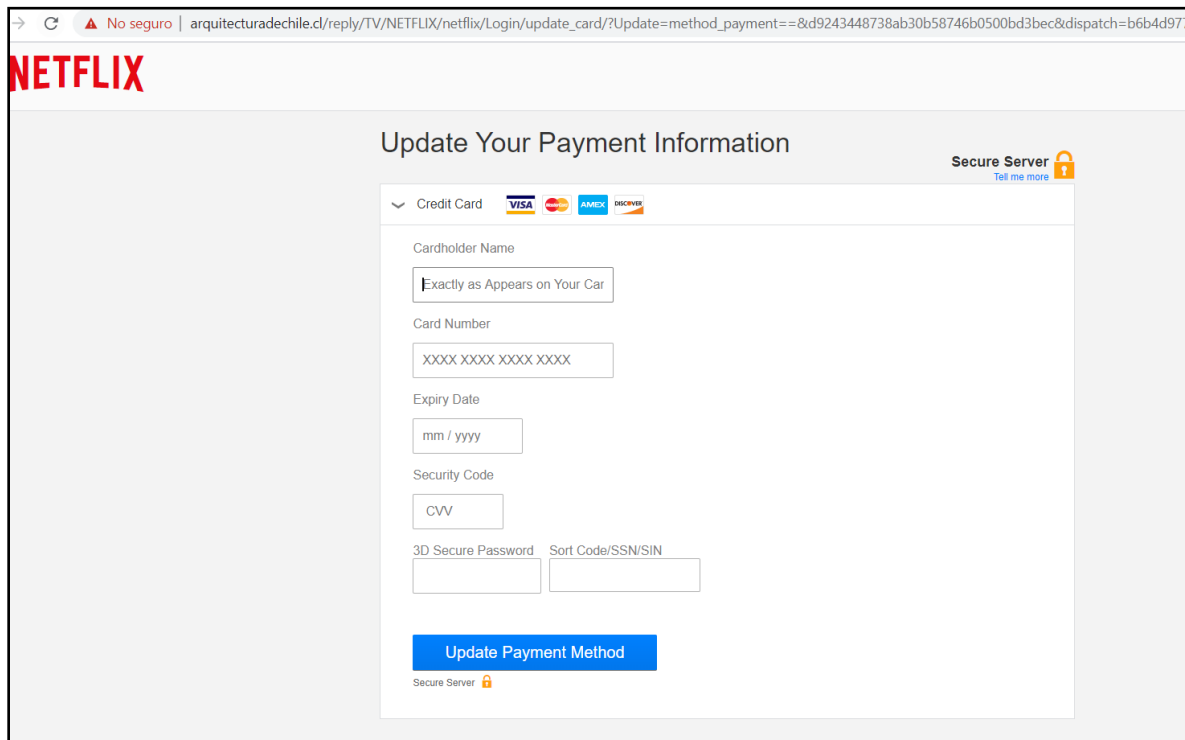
No seguro | arquitecturadechile.cl/reply/TV/NETFLIX/netflix/Login/update_card/?Update=method_payment==&d9243448738ab30b58746b0500bd3bec&dispatch=b6b4d97

NETFLIX

Update Your Payment Information

Secure Server
Tell me more

Credit Card VISA MasterCard AMEX DISCOVER

Cardholder Name

Exactly as Appears on Your Car

Card Number

XXXX XXXX XXXX XXXX

Expiry Date

mm / yyyy

Security Code

CVV

3D Secure Password Sort Code/SSN/SIN

Update Payment Method

Secure Server